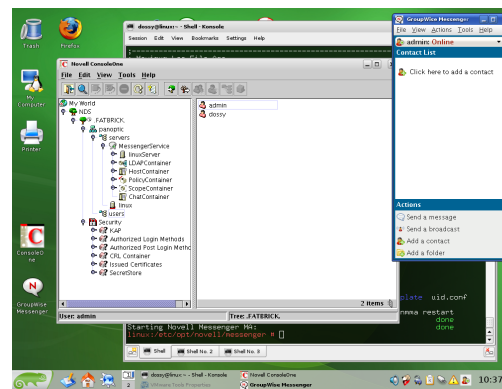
Trash
Firefox
My Computer
Printer
ConsoleOne
GroupWise Messenger

dossy@linux:~ - Shell - Konsole
Session Edit View Bookmarks Settings Help

Novell ConsoleOne
File Edit View Tools Help
My World
NDS
FATBRICK
panoptic
servers
MessengerService
LinuxServer
LDAPContainer
HostContainer
PolicyContainer
ScopeContainer
ChatContainer
linux
users
Security
KAP
Authorized Login Methods
Authorized Post Login Metho
CRL Container
Issued Certificates
SecretStore
admin
dossy
2 items
User: admin
Tree: FATBRICK

plate uid.conf
nmma restart
done
done
Starting Novell Messenger MA:
linux:/etc/opt/novell/messenger #
Shell
Shell No. 2
Shell No. 3

GroupWise Messenger
File View Actions Tools Help
admin: Online
Contact List
Click here to add a contact
Actions
Send a message
Send a broadcast
Add a contact
Add a folder

dossy@linux:~ - Shell - Konsole
Novell ConsoleOne
Ultimate Tools Properties
GroupWise Messenger
10:37